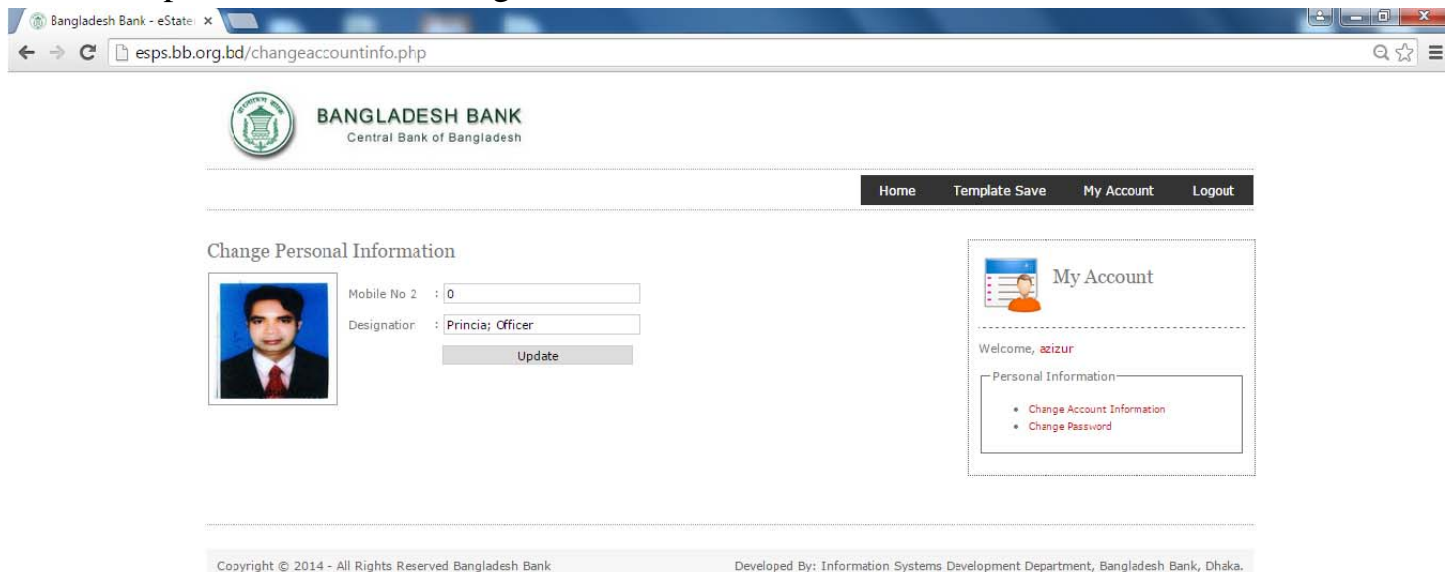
Bangladesh Bank - eStat
esps.bb.org.bd/changeaccountinfo.php

BANGLADESH BANK
Central Bank of Bangladesh

Home Template Save My Account Logout

Change Personal Information

Mobile No 2 : 0
Designation : Princia; Officer
Update

My Account

Welcome, azizur

Personal Information
- Change Account Information
- Change Password

Copyright © 2014 - All Rights Reserved Bangladesh Bank

Developed By: Information Systems Development Department, Bangladesh Bank, Dhaka.